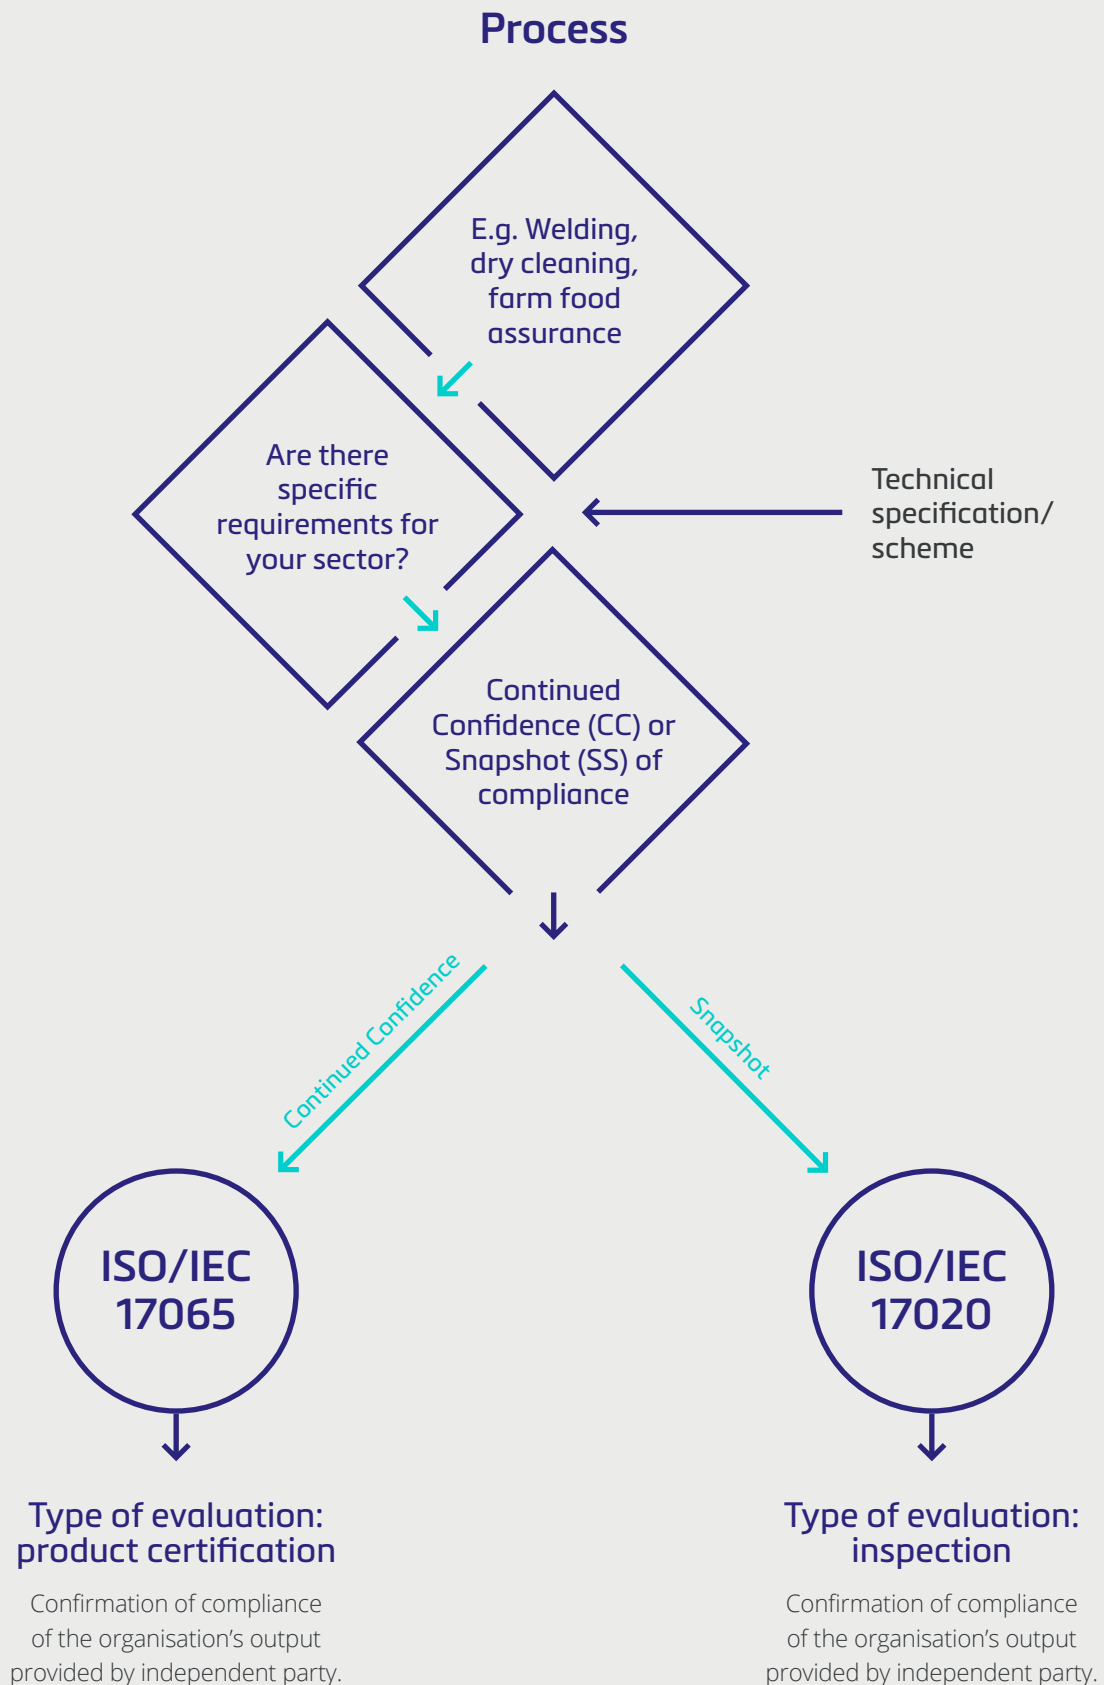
Process

E.g. Welding, dry cleaning, farm food assurance

Are there specific requirements for your sector?

Technical specification/ scheme

Continued Confidence (CC) or Snapshot (SS) of compliance

Continued Confidence

Snapshot

ISO/IEC 17065

ISO/IEC 17020

Type of evaluation: product certification

Confirmation of compliance of the organisation's output provided by independent party.

Type of evaluation: inspection

Confirmation of compliance of the organisation's output provided by independent party.